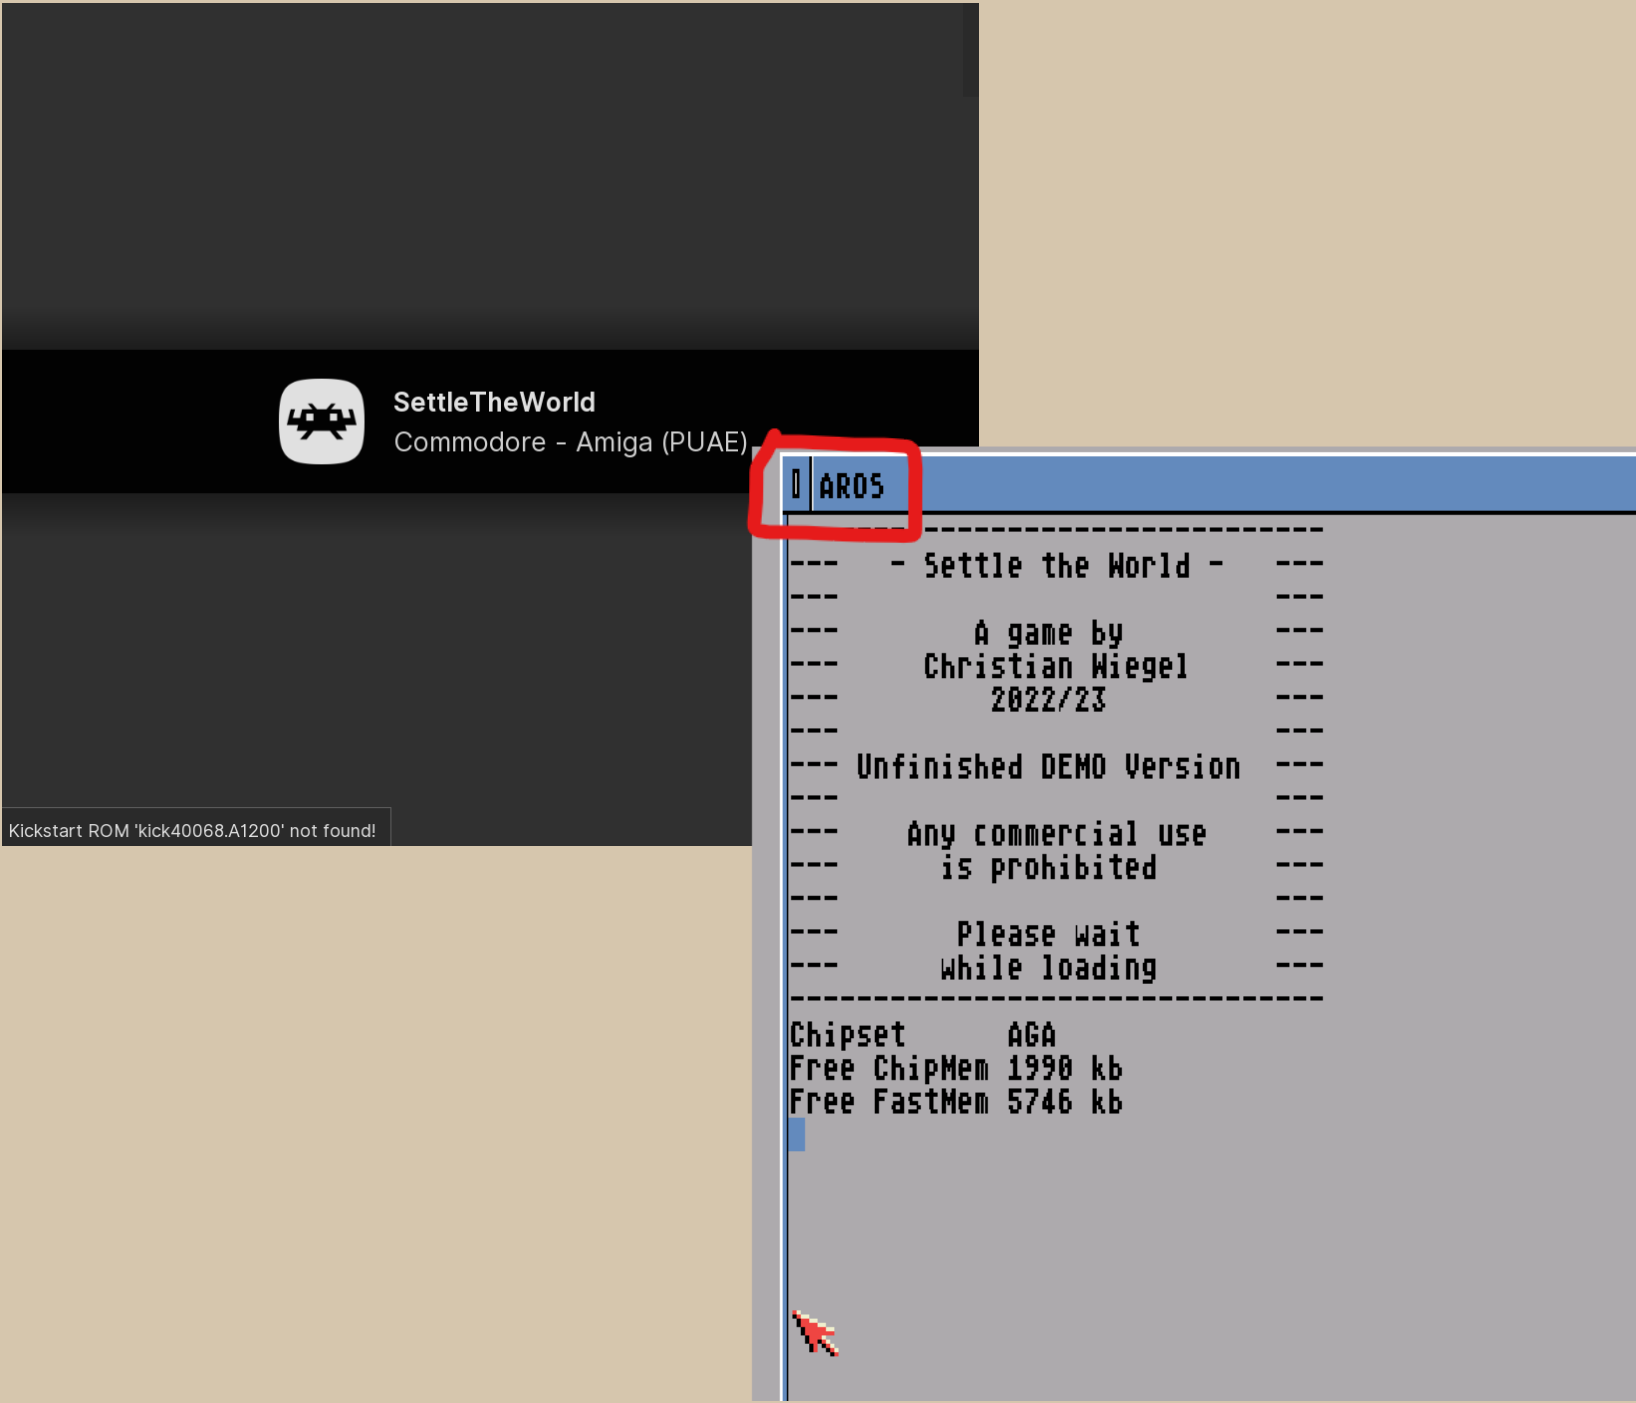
SettleTheWorld
Commodore - Amiga (PUAE)

Kickstart ROM 'kick40068.A1200' not found!

AROS

-------------------------------
--- - Settle the World - ---
--- ---
--- A game by ---
--- Christian Wiegel ---
--- 2022/23 ---
--- ---
--- Unfinished DEMO Version ---
--- ---
--- Any commercial use ---
--- is prohibited ---
--- ---
--- Please wait ---
--- while loading ---
-------------------------------
Chipset AGA
Free ChipMem 1990 kb
Free FastMem 5746 kb